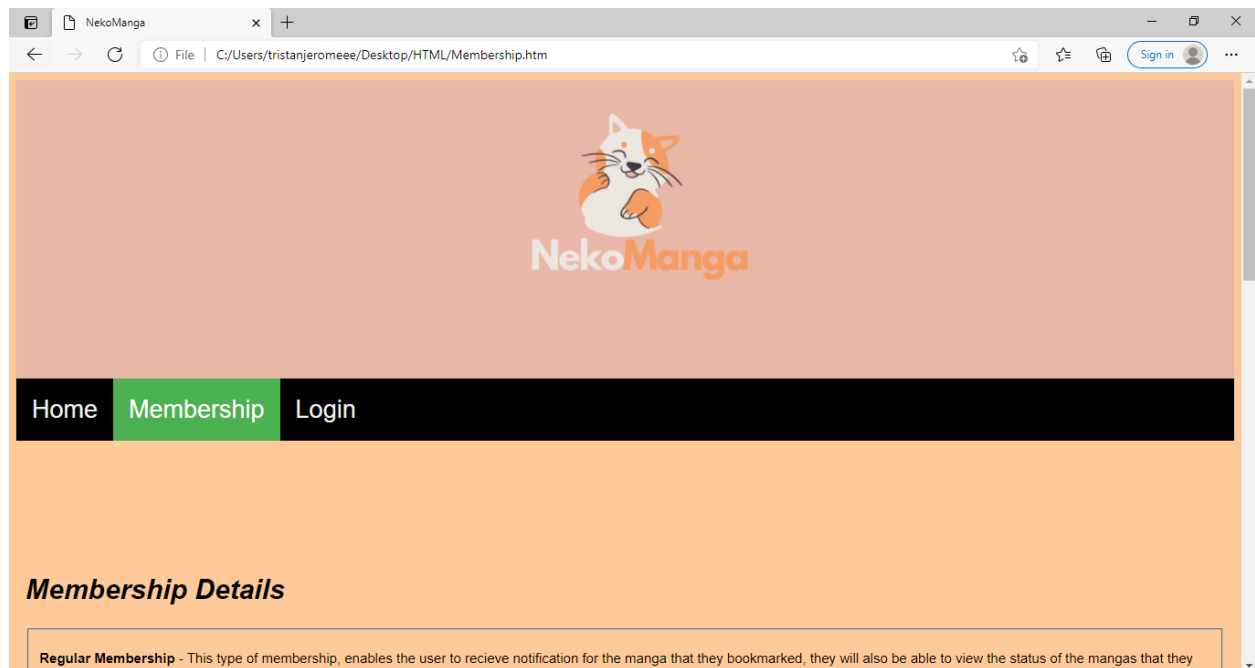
NekoManga

File | C:/Users/tristanjeromeee/Desktop/HTML/Membership.htm

Sign in

NekoManga

Home Membership Login

Membership Details

Regular Membership - This type of membership, enables the user to recieve notification for the manga that they bookmarked, they will also be able to view the status of the mangas that they